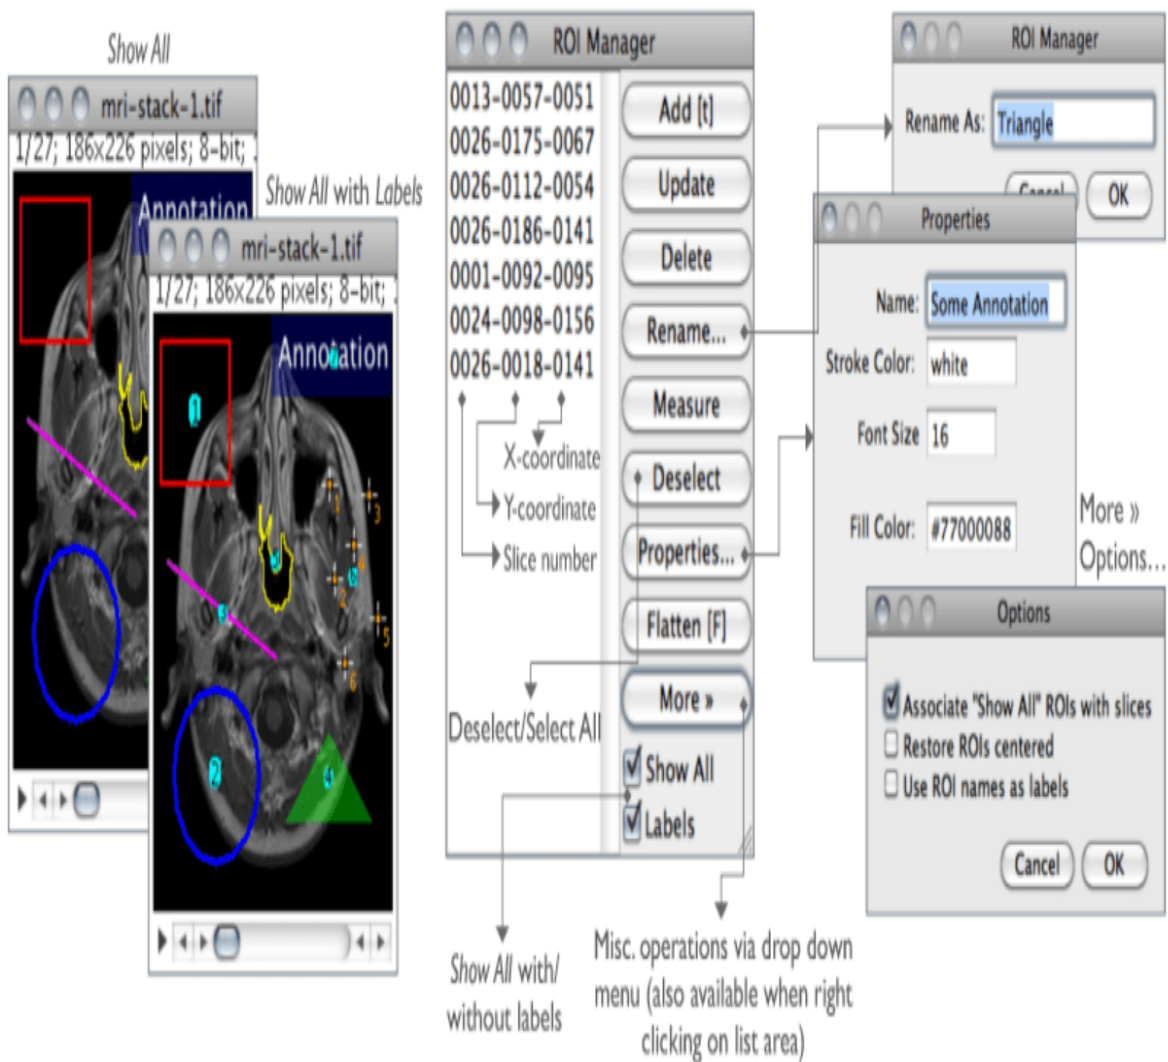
Show All

mri-stack-1.tif
1/27; 186x226 pixels; 8-bit;
Annotation

Show All with Labels

mri-stack-1.tif
1/27; 186x226 pixels; 8-bit;
Annotation
1
2
3
4
5
6

ROI Manager
0013-0057-0051
0026-0175-0067
0026-0112-0054
0026-0186-0141
0001-0092-0095
0024-0098-0156
0026-0018-0141
Add [t]
Update
Delete
Rename...
Measure
Deselect
Properties...
Flatten [F]
More »
Show All
Labels

X-coordinate
Y-coordinate
Slice number

Deselect/Select All

Show All with/ without labels

Misc. operations via drop down menu (also available when right clicking on list area)

ROI Manager
Rename As: Triangle
Cancel
OK

Properties
Name: Some Annotation
Stroke Color: white
Font Size 16
Fill Color: #77000088

More » Options...

Options
Associate "Show All" ROIs with slices
Restore ROIs centered
Use ROI names as labels
Cancel
OK